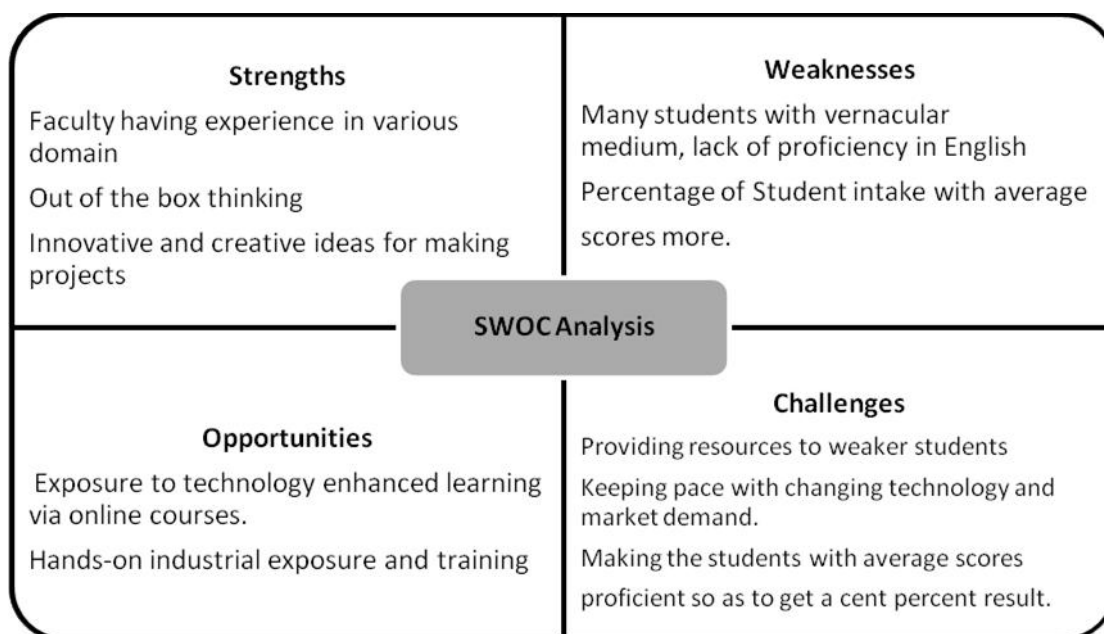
Strengths

Faculty having experience in various domain

Out of the box thinking

Innovative and creative ideas for making projects

Weaknesses

Many students with vernacular medium, lack of proficiency in English

Percentage of Student intake with average scores more.

SWOC Analysis

Opportunities

Exposure to technology enhanced learning via online courses.

Hands-on industrial exposure and training

Challenges

Providing resources to weaker students

Keeping pace with changing technology and market demand.

Making the students with average scores proficient so as to get a cent percent result.